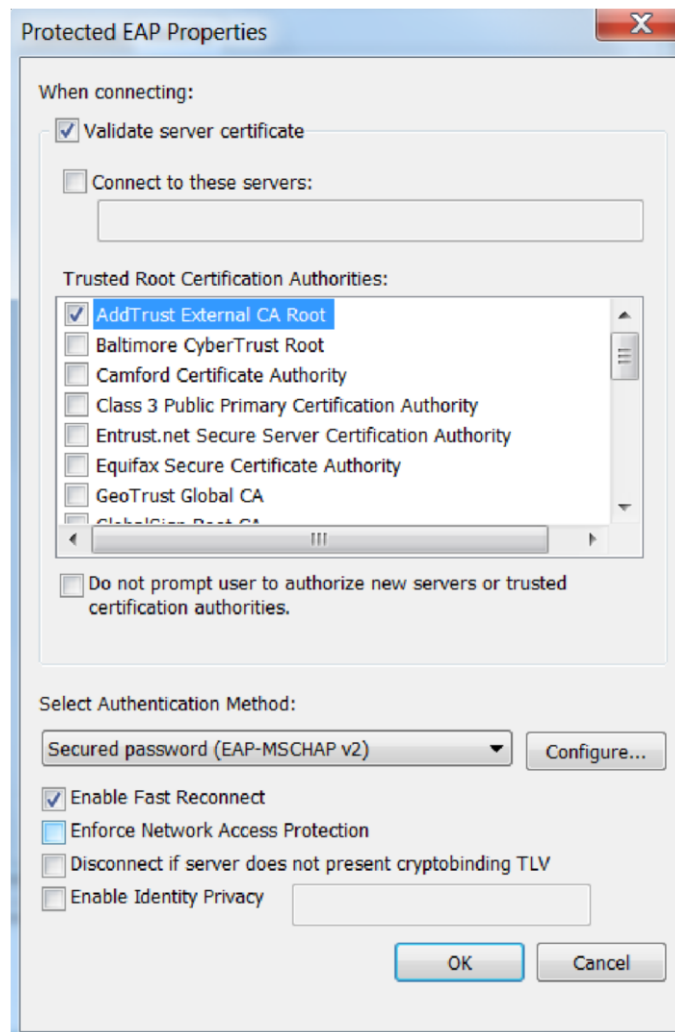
Protected EAP Properties

When connecting:

Validate server certificate

Connect to these servers:

Trusted Root Certification Authorities:

AddTrust External CA Root
Baltimore CyberTrust Root
Camford Certificate Authority
Class 3 Public Primary Certification Authority
Entrust.net Secure Server Certification Authority
Equifax Secure Certificate Authority
GeoTrust Global CA
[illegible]

Do not prompt user to authorize new servers or trusted certification authorities.

Select Authentication Method:

Secured password (EAP-MSCHAP v2)

Configure...

Enable Fast Reconnect

Enforce Network Access Protection

Disconnect if server does not present cryptobinding TLV

Enable Identity Privacy

OK

Cancel